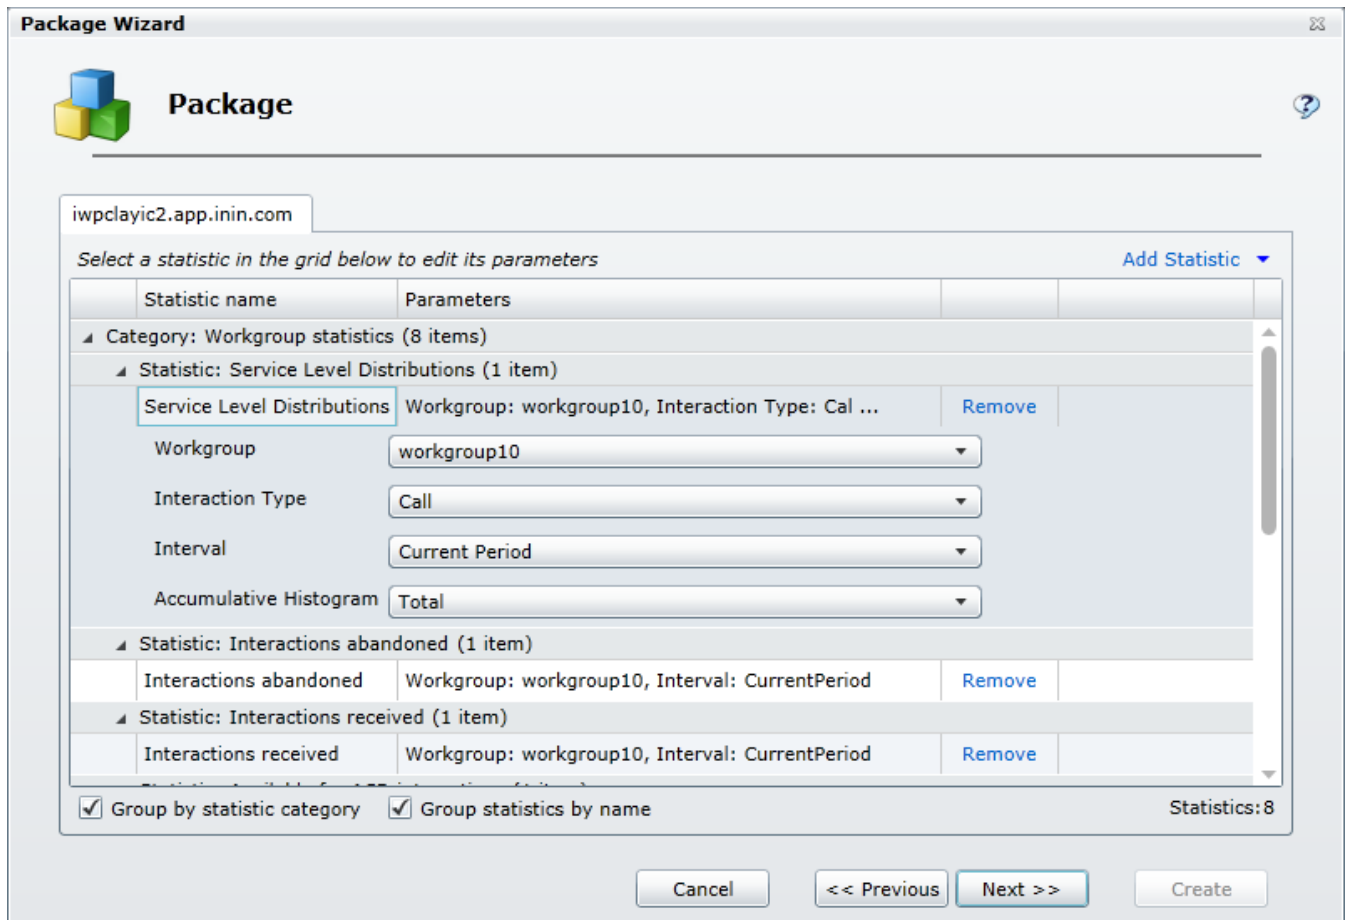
Package Wizard

Package

iwpclayic2.app.inin.com

Select a statistic in the grid below to edit its parameters

Add Statistic

| | Statistic name | Parameters | | |
|---|---|---|---|---|
| Category: Workgroup statistics (8 items) | | | | |
| Statistic: Service Level Distributions (1 item) | | | | |
| | Service Level Distributions | Workgroup: workgroup10, Interaction Type: Cal ... | Remove | |

Workgroup workgroup10

Interaction Type Call

Interval Current Period

Accumulative Histogram Total

| | | | | |
|---|---|---|---|---|
| Statistic: Interactions abandoned (1 item) | | | | |
| | Interactions abandoned | Workgroup: workgroup10, Interval: CurrentPeriod | Remove | |
| Statistic: Interactions received (1 item) | | | | |
| | Interactions received | Workgroup: workgroup10, Interval: CurrentPeriod | Remove | |

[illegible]

Group by statistic category Group statistics by name Statistics: 8

Cancel << Previous Next >> Create